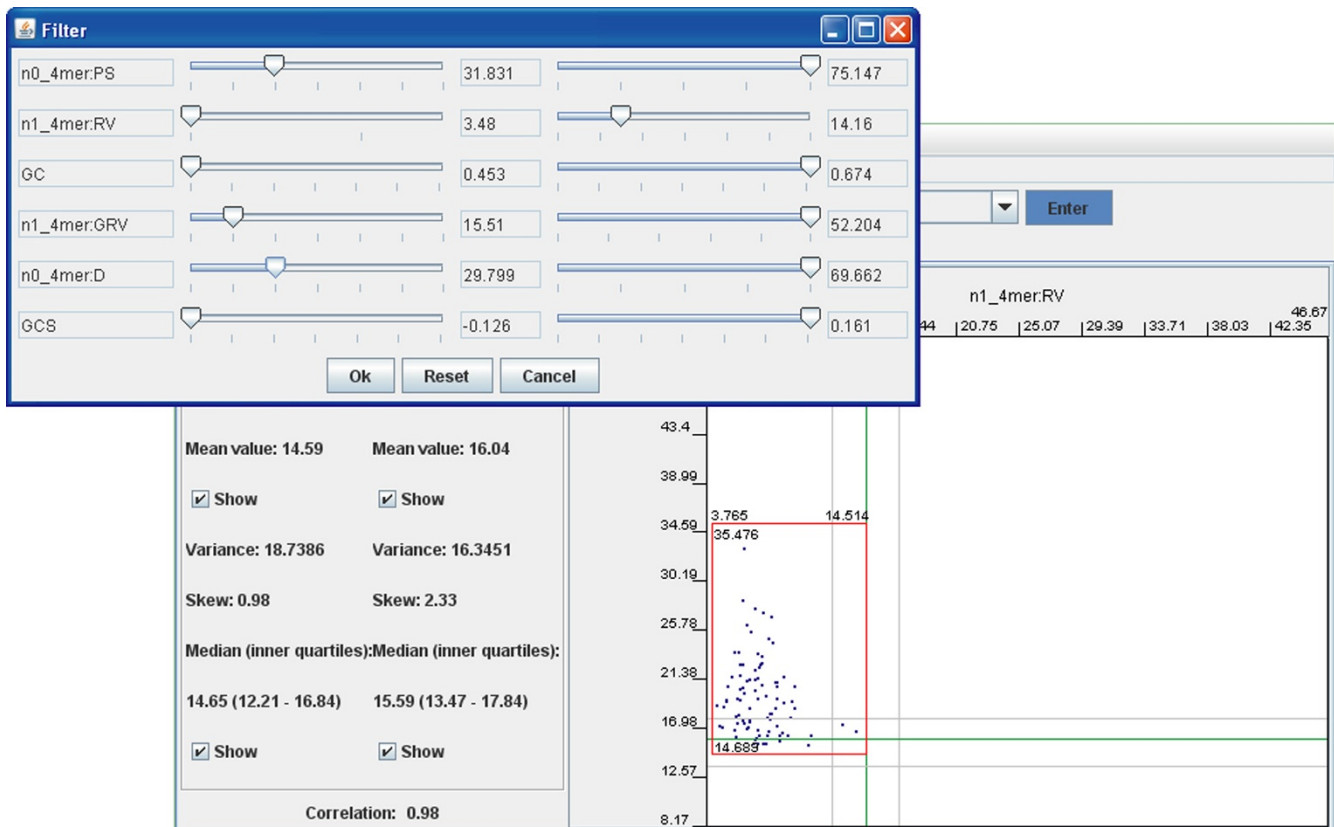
Filter

| | | | |
|---|---|---|---|
| n0_4mer:PS | | 31.831 | 75.147 |
| n1_4mer:RV | | 3.48 | 14.16 |
| GC | | 0.453 | 0.674 |
| n1_4mer:GRV | | 15.51 | 52.204 |
| n0_4mer:D | | 29.799 | 69.662 |
| GCS | | -0.126 | 0.161 |

Ok Reset Cancel

Enter

n1_4mer:RV

44 20.75 25.07 29.39 33.71 38.03 42.35 46.67

Mean value: 14.59 Mean value: 16.04

Show Show

Variance: 18.7386 Variance: 16.3451

Skew: 0.98 Skew: 2.33

Median (inner quartiles): Median (inner quartiles):

14.65 (12.21 - 16.84) 15.59 (13.47 - 17.84)

Show Show

Correlation: 0.98

43.4
38.99
34.59
30.19
25.78
21.38
16.98
12.57
8.17

3.765 14.514
35.476
14.689